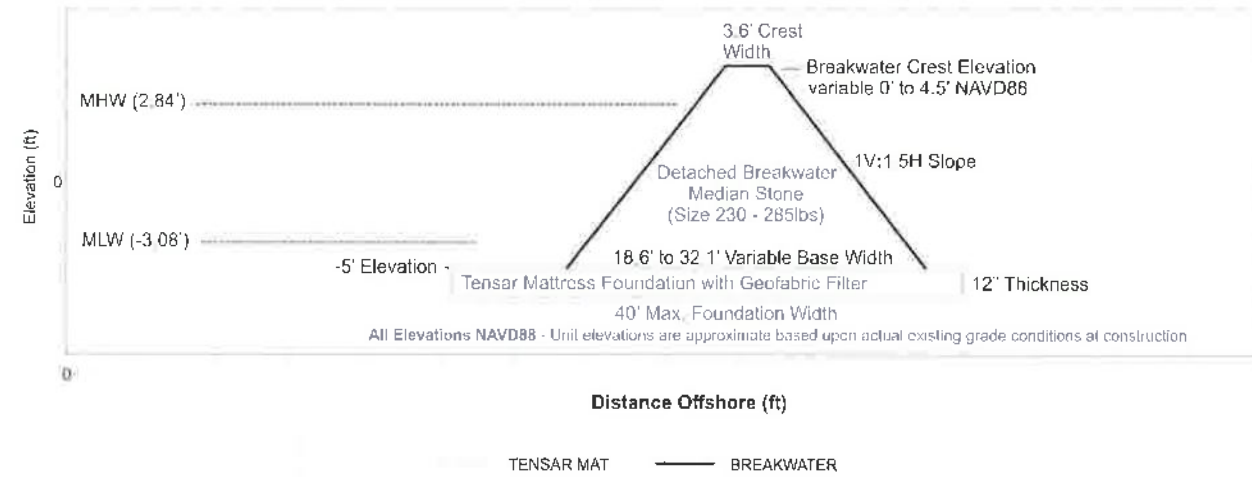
3.6' Crest Width

Breakwater Crest Elevation variable 0' to 4.5' NAVD88

MHW (2.84')

Elevation (ft)

0

1V:1.5H Slope

Detached Breakwater Median Stone (Size 230 - 285lbs)

MLW (-3.08')

18.6' to 32.1' Variable Base Width

-5' Elevation -

Tensar Mattress Foundation with Geofabric Filter

12" Thickness

40' Max. Foundation Width

All Elevations NAVD88 - Unit elevations are approximate based upon actual existing grade conditions at construction

0

Distance Offshore (ft)

TENSAR MAT

BREAKWATER